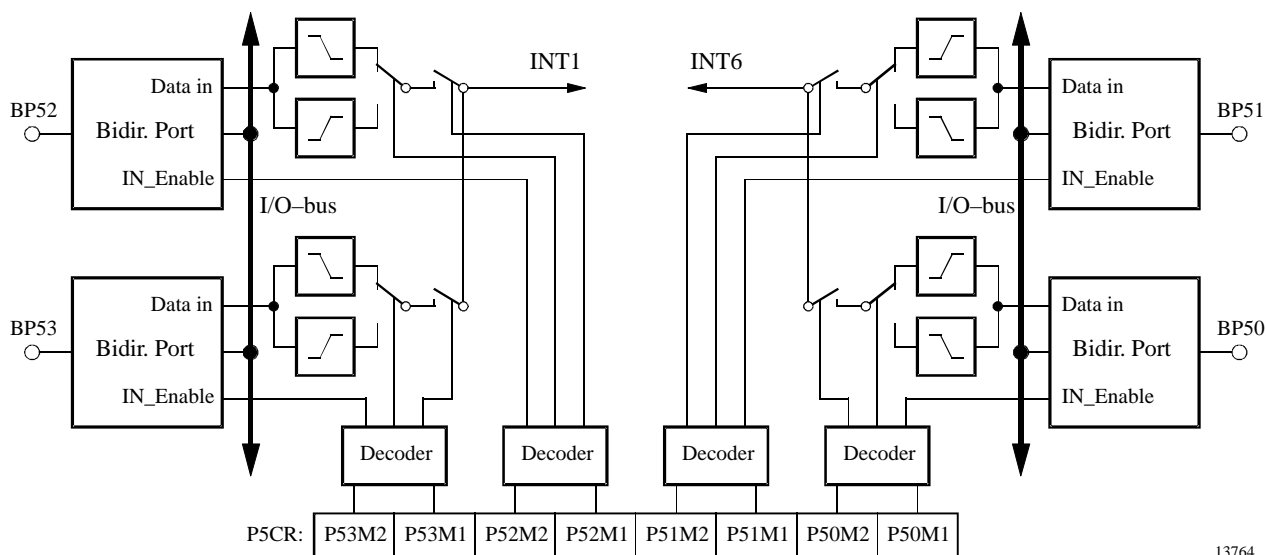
INT1

INT6

BP52

Data in

Bidir. Port

IN_Enable

I/O–bus

BP53

Data in

Bidir. Port

IN_Enable

Data in

Bidir. Port

BP51

IN_Enable

I/O–bus

Data in

Bidir. Port

BP50

IN_Enable

Decoder

Decoder

Decoder

Decoder

| P5CR: | P53M2 | P53M1 | P52M2 | P52M1 | P51M2 | P51M1 | P50M2 | P50M1 |
|---|---|---|---|---|---|---|---|---|

13764